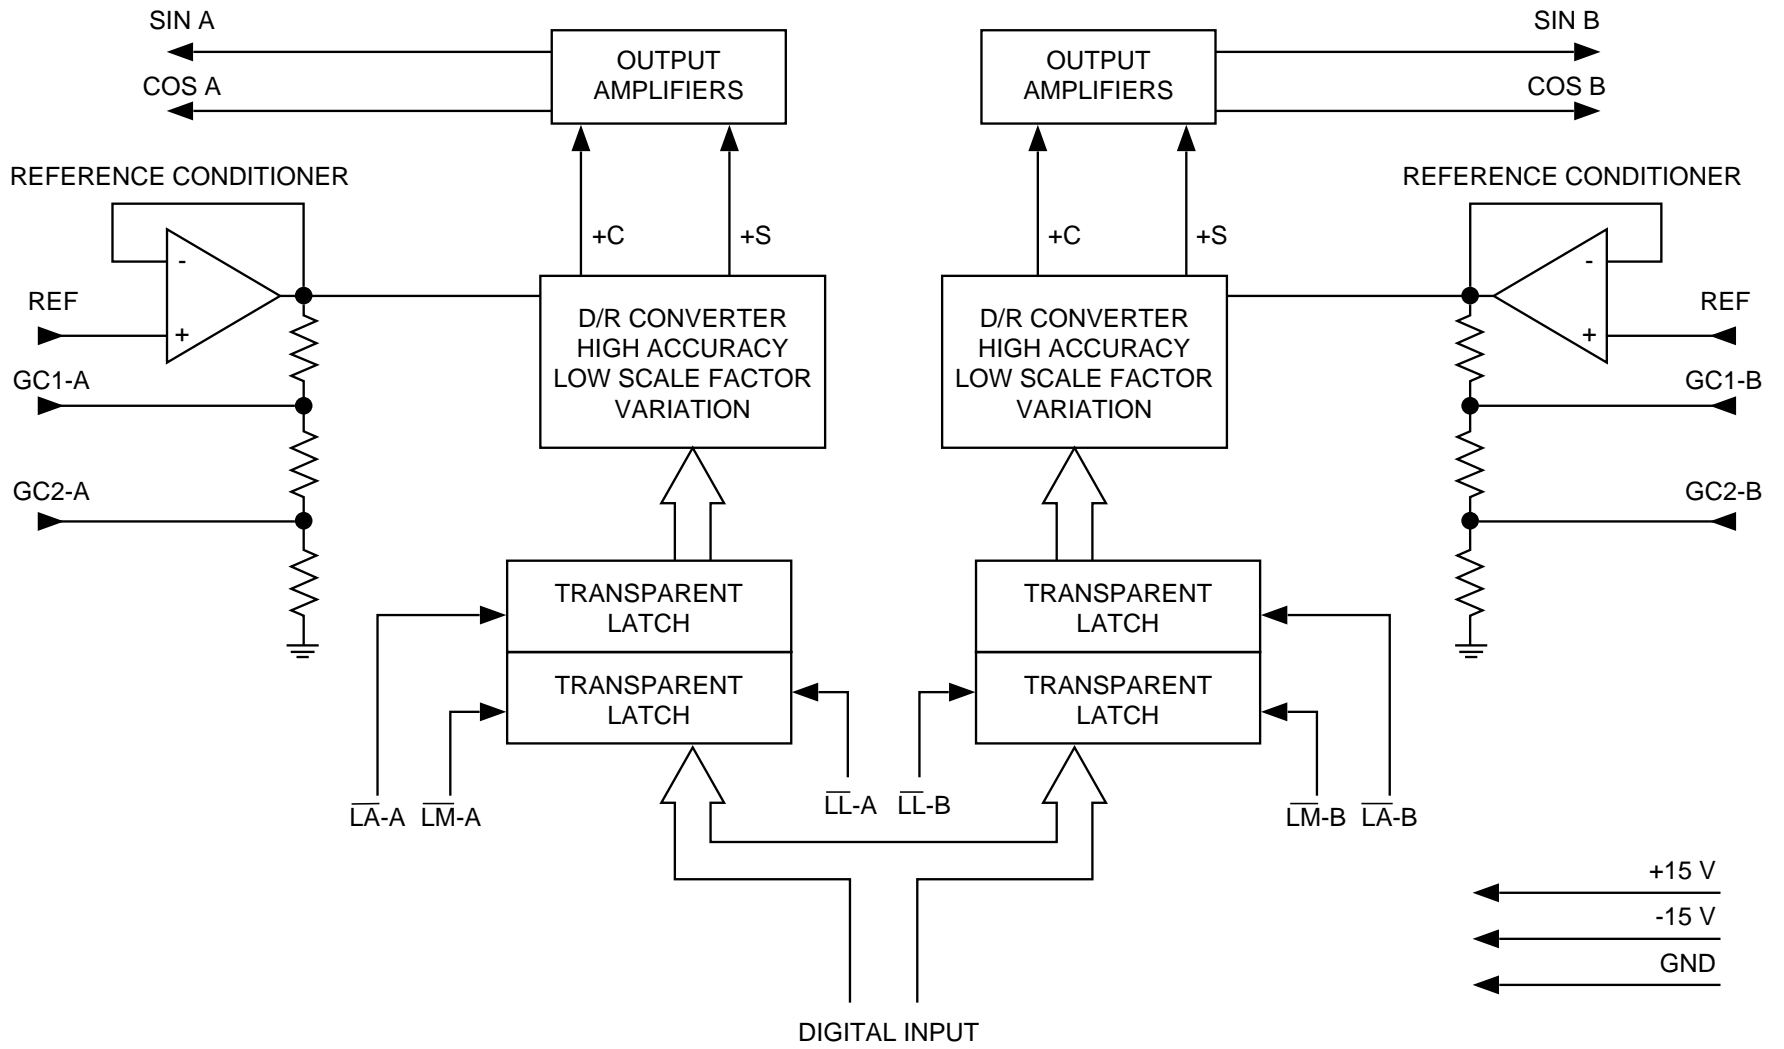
SIN A

COS A

OUTPUT AMPLIFIERS

OUTPUT AMPLIFIERS

SIN B

COS B

REFERENCE CONDITIONER

REFERENCE CONDITIONER

-

+

+C

+S

+C

+S

-

+

REF

REF

GC1-A

GC2-A

D/R CONVERTER HIGH ACCURACY LOW SCALE FACTOR VARIATION

D/R CONVERTER HIGH ACCURACY LOW SCALE FACTOR VARIATION

GC1-B

GC2-B

TRANSPARENT LATCH

TRANSPARENT LATCH

TRANSPARENT LATCH

TRANSPARENT LATCH

$\overline{LA}$-A

$\overline{LM}$-A

$\overline{LL}$-A

$\overline{LL}$-B

$\overline{LM}$-B

$\overline{LA}$-B

+15 V

-15 V

GND

DIGITAL INPUT